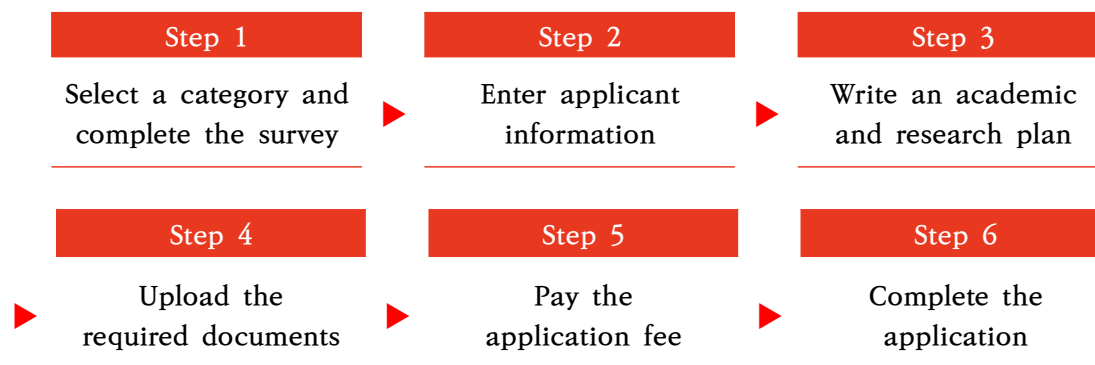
Step 1
Select a category and complete the survey

Step 2
Enter applicant information

Step 3
Write an academic and research plan

Step 4
Upload the required documents

Step 5
Pay the application fee

Step 6
Complete the application